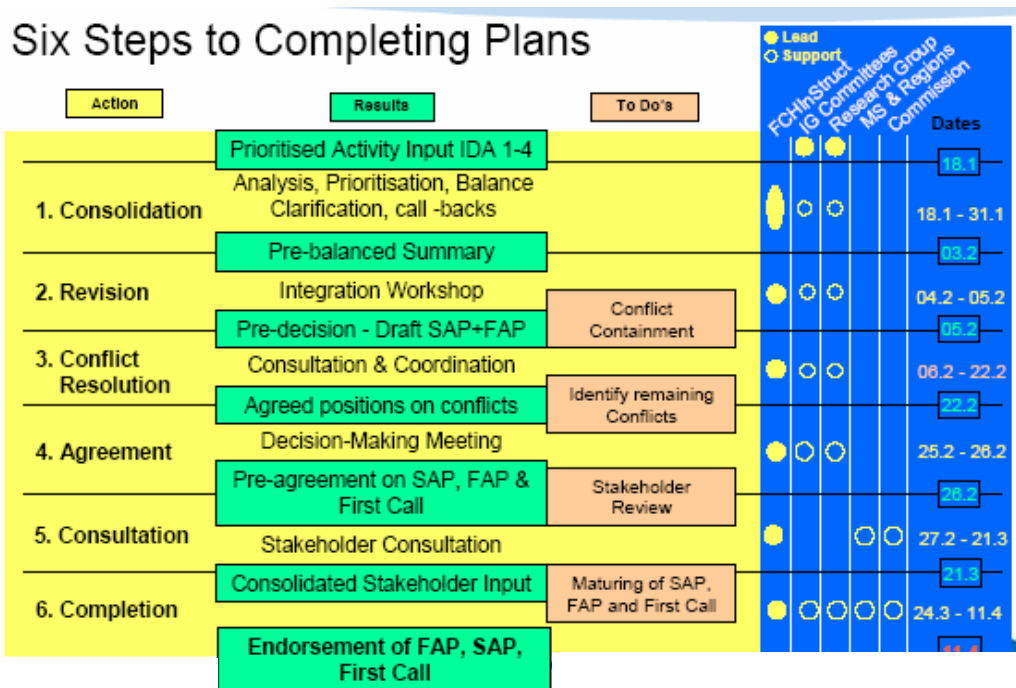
Six Steps to Completing Plans

Action

Results

To Do's

Lead
Support

FCH InStruct
IG Committees
Research Group
MS & Regions
Commission

Dates

| Action | Results | To Do's | Dates |
|---|---|---|---|
| | Prioritised Activity Input IDA 1-4 | | 18.1 |
| 1. Consolidation | Analysis, Prioritisation, Balance Clarification, call -backs | | 18.1 - 31.1 |
| | Pre-balanced Summary | | 03.2 |
| 2. Revision | Integration Workshop | | 04.2 - 05.2 |
| | Pre-decision - Draft SAP+FAP | Conflict Containment | 05.2 |
| 3. Conflict Resolution | Consultation & Coordination | | 06.2 - 22.2 |
| | Agreed positions on conflicts | Identify remaining Conflicts | 22.2 |
| 4. Agreement | Decision-Making Meeting | | 25.2 - 26.2 |
| | Pre-agreement on SAP, FAP & First Call | Stakeholder Review | 26.2 |
| 5. Consultation | Stakeholder Consultation | | 27.2 - 21.3 |
| | Consolidated Stakeholder Input | | 21.3 |
| 6. Completion | | Maturing of SAP, FAP and First Call | 24.3 - 11.4 |
| | Endorsement of FAP, SAP, First Call | | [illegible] |